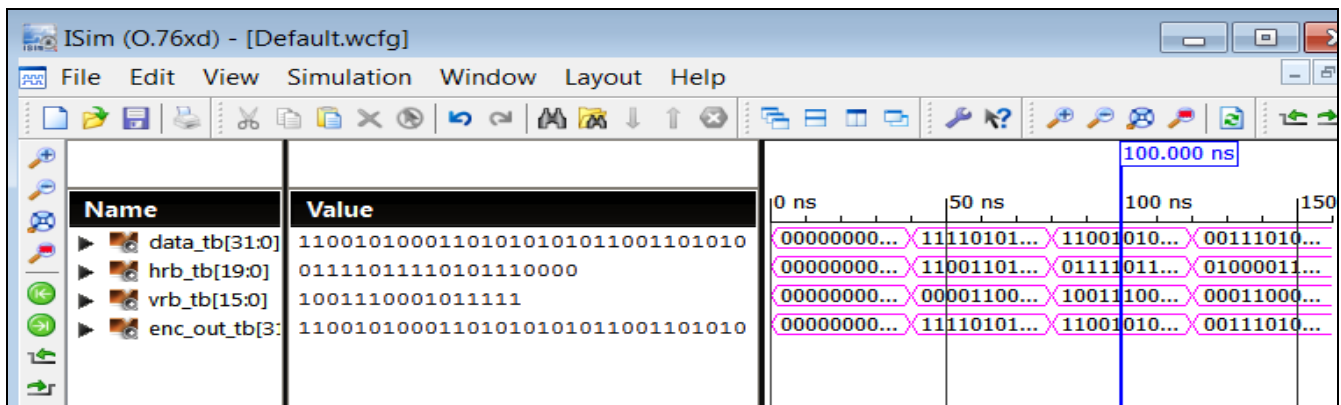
ISim (O.76xd) - [Default.wcfg]

File Edit View Simulation Window Layout Help

| Name | Value |
|---|---|
| data_tb[31:0] | 11001010001101010101011001101010 |
| hrb_tb[19:0] | 01111011110101110000 |
| vrb_tb[15:0] | 1001110001011111 |
| enc_out_tb[3: | 11001010001101010101011001101010 |

100.000 ns

0 ns 50 ns 100 ns 150

00000000... 11110101... 11001010... 00111010...
00000000... 11001101... 01111011... 01000011...
00000000... 00001100... 10011100... 00011000...
00000000... 11110101... 11001010... 00111010...